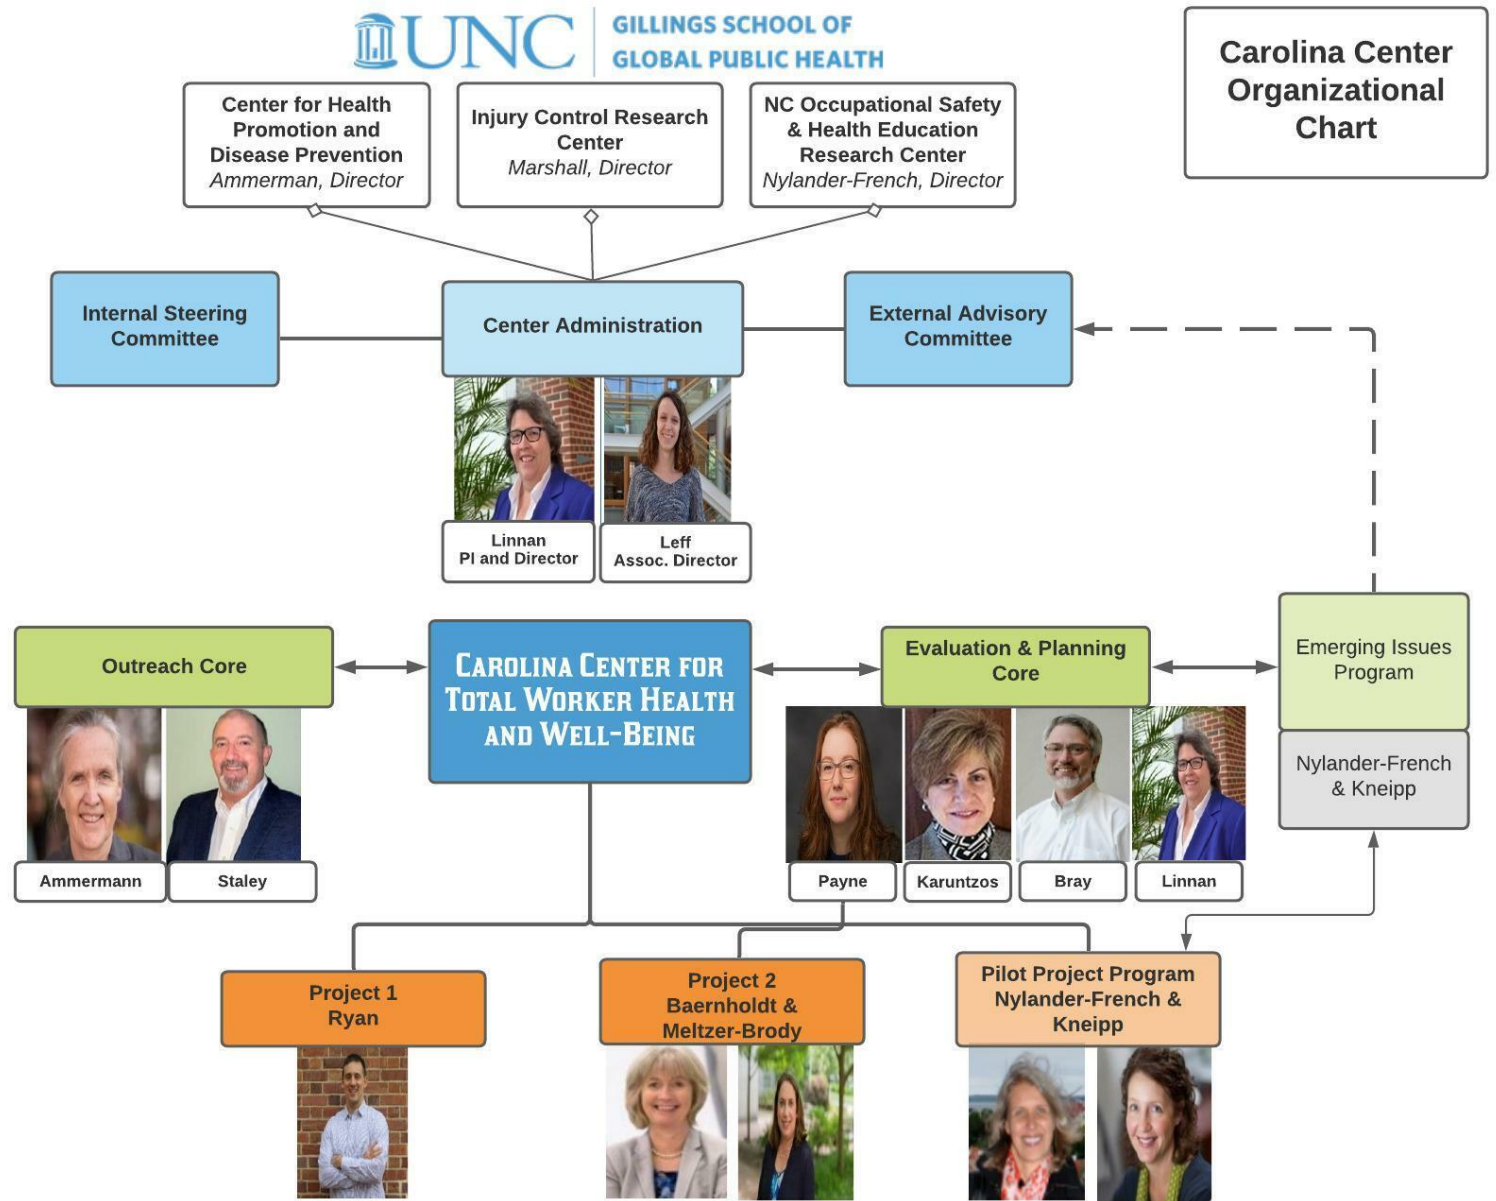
UNC GILLINGS SCHOOL OF GLOBAL PUBLIC HEALTH

Carolina Center Organizational Chart

Center for Health Promotion and Disease Prevention
*Ammerman, Director*

Injury Control Research Center
*Marshall, Director*

NC Occupational Safety & Health Education Research Center
*Nylander-French, Director*

Internal Steering Committee

Center Administration

External Advisory Committee

Linnan
PI and Director

Leff
Assoc. Director

Outreach Core

CAROLINA CENTER FOR TOTAL WORKER HEALTH AND WELL-BEING

Evaluation & Planning Core

Emerging Issues Program

Nylander-French & Kneipp

Ammermann

Staley

Payne

Karuntzos

Bray

Linnan

Project 1
Ryan

Project 2
Baernholdt & Meltzer-Brody

Pilot Project Program
Nylander-French & Kneipp